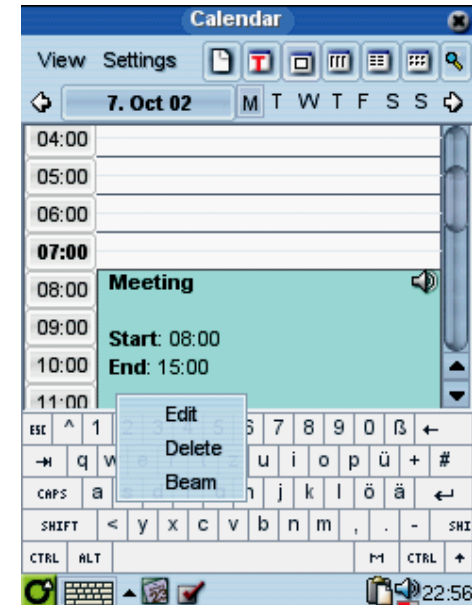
Calendar

View Settings

T

7. Oct 02 M T W T F S S

04:00
05:00
06:00
07:00
08:00
09:00
10:00
11:00

Meeting

Start: 08:00
End: 15:00

Edit
Delete
Beam

ESC ^ 1 6 7 8 9 0 ß ←
⇥ q w u i o p ü + #
CAPS a h j k l ö ä ↵
SHIFT < y x c v b n m , . - SHI
CTRL ALT CTRL

22:56